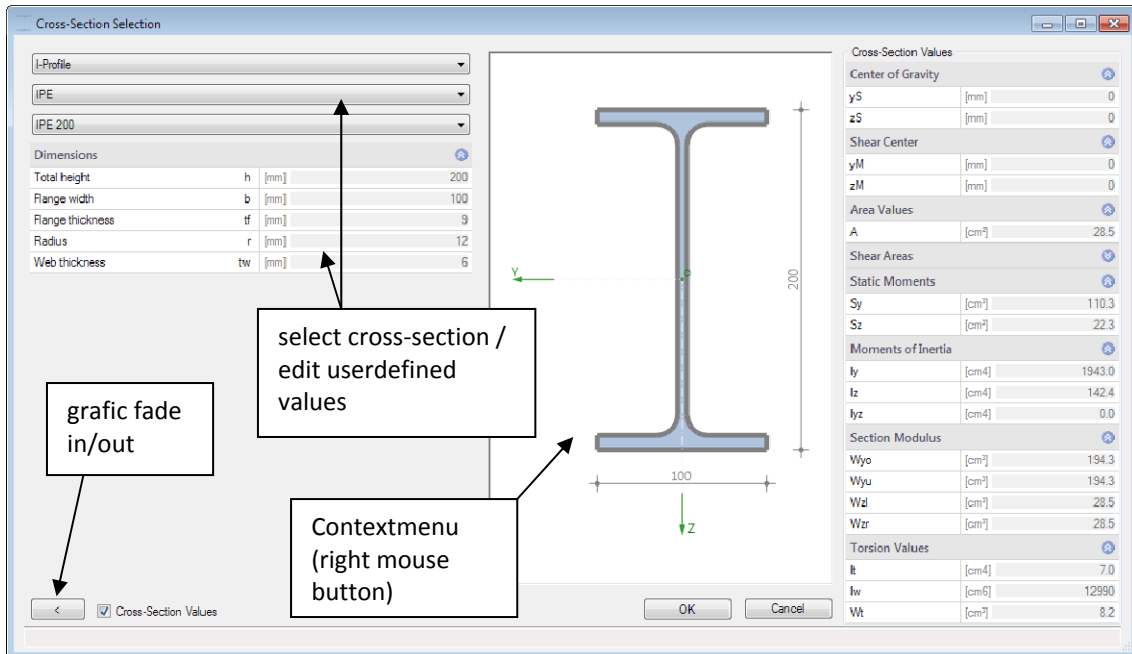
Cross-Section Selection

I-Profile
IPE
IPE 200

Dimensions

| | | | |
|---|---|---|---|
| Total height | h | [mm] | 200 |
| Flange width | b | [mm] | 100 |
| Flange thickness | tf | [mm] | 9 |
| Radius | r | [mm] | 12 |
| Web thickness | tw | [mm] | 6 |

select cross-section / edit userdefined values

grafic fade in/out

Contextmenu (right mouse button)

Y
200
100
Z

< Cross-Section Values

OK Cancel

Cross-Section Values

Center of Gravity

| | | |
|---|---|---|
| yS | [mm] | 0 |
| zS | [mm] | 0 |

Shear Center

| | | |
|---|---|---|
| yM | [mm] | 0 |
| zM | [mm] | 0 |

Area Values

| | | |
|---|---|---|
| A | [cm²] | 28.5 |

Shear Areas

Static Moments

| | | |
|---|---|---|
| Sy | [cm³] | 110.3 |
| Sz | [cm³] | 22.3 |

Moments of Inertia

| | | |
|---|---|---|
| Iy | [cm4] | 1943.0 |
| Iz | [cm4] | 142.4 |
| Iyz | [cm4] | 0.0 |

Section Modulus

| | | |
|---|---|---|
| Wyo | [cm³] | 194.3 |
| Wyu | [cm³] | 194.3 |
| Wzl | [cm³] | 28.5 |
| Wzr | [cm³] | 28.5 |

Torsion Values

| | | |
|---|---|---|
| It | [cm4] | 7.0 |
| Iw | [cm6] | 12990 |
| Wt | [cm³] | 8.2 |